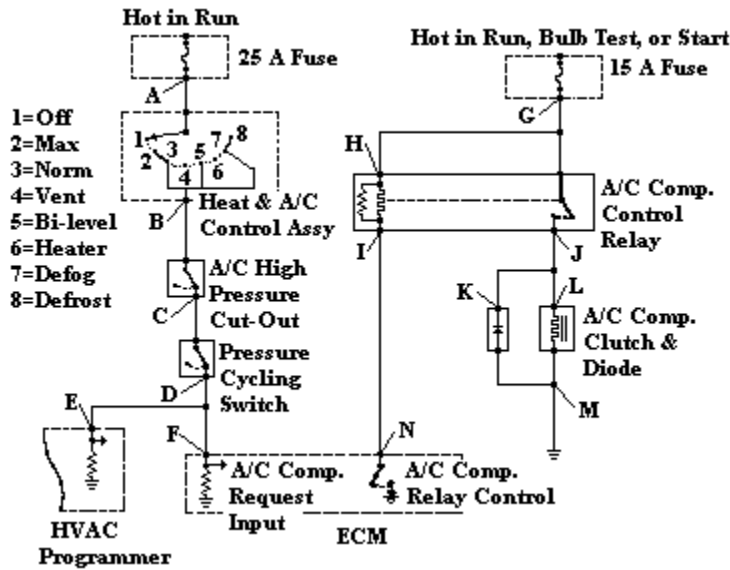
Hot in Run

25 A Fuse

A

1=Off
2=Max
3=Norm
4=Vent
5=Bi-level
6=Heater
7=Defog
8=Defrost

1 2 3 4 5 6 7 8

B

Heat & A/C Control Assy

A/C High Pressure Cut-Out

C

Pressure Cycling Switch

D

E

F

HVAC Programmer

Hot in Run, Bulb Test, or Start

15 A Fuse

G

H

I

A/C Comp. Control Relay

J

K

L

A/C Comp. Clutch & Diode

M

N

A/C Comp. Request Input

A/C Comp. Relay Control

ECM